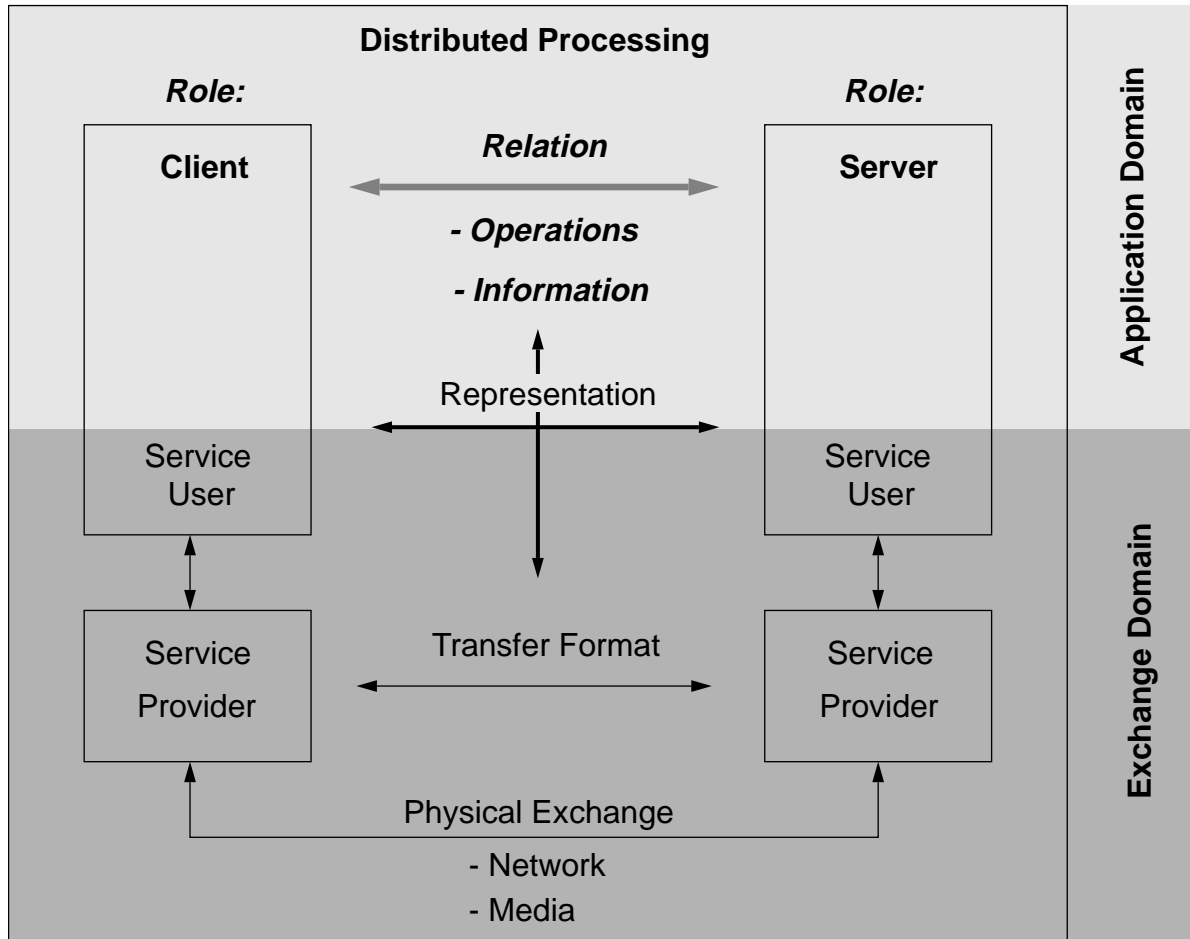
Distributed Processing

Role:

Client

Relation

- Operations

- Information

Role:

Server

Application Domain

Representation

Service User

Service User

Service Provider

Transfer Format

Service Provider

Exchange Domain

Physical Exchange

- Network

- Media